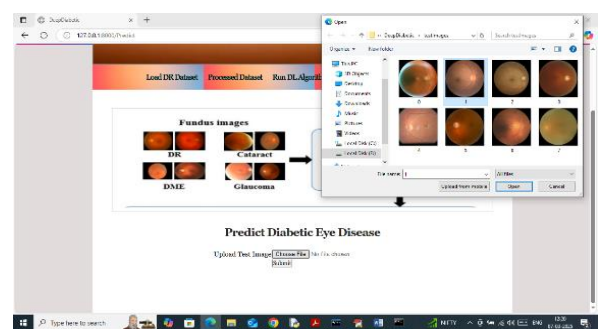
DeepDiabetic
127.0.0.1:8000/Predict
Load DR Dataset
Processed Dataset
Run DL Algorith
Fundus images
DR
Cataract
DME
Glaucoma
Predict Diabetic Eye Disease
Upload Test Image
Choose File
No file chosen
Submit
Open
« DeepDiabetic › testImages
Search testImages
Organize ▾
New folder
This PC
3D Objects
Desktop
Documents
Downloads
Music
Pictures
Videos
Local Disk (C:)
Local Disk (E:)
0
1
2
3
4
5
6
7
File name: 1
All Files
Upload from mobile
Open
Cancel
Type here to search
NIFTY
ENG